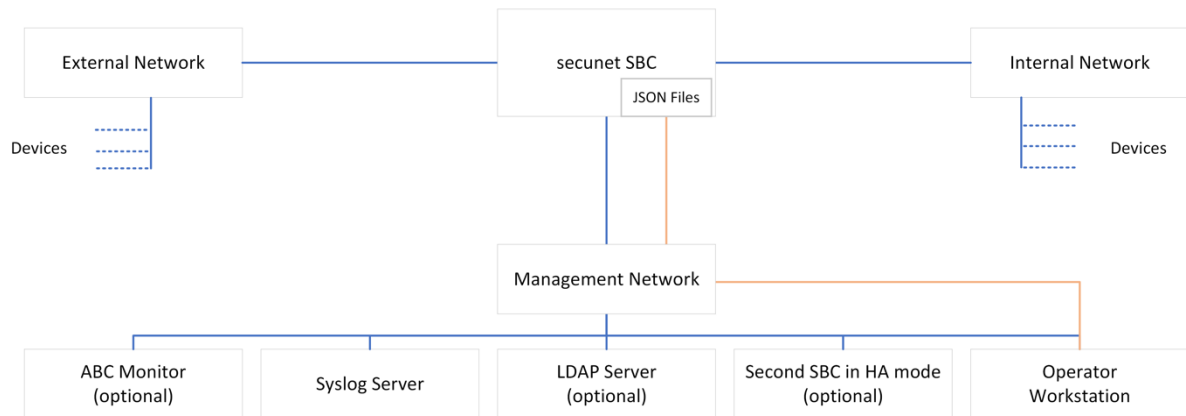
External Network

secunet SBC

JSON Files

Internal Network

Devices

Devices

Management Network

ABC Monitor (optional)

Syslog Server

LDAP Server (optional)

Second SBC in HA mode (optional)

Operator Workstation